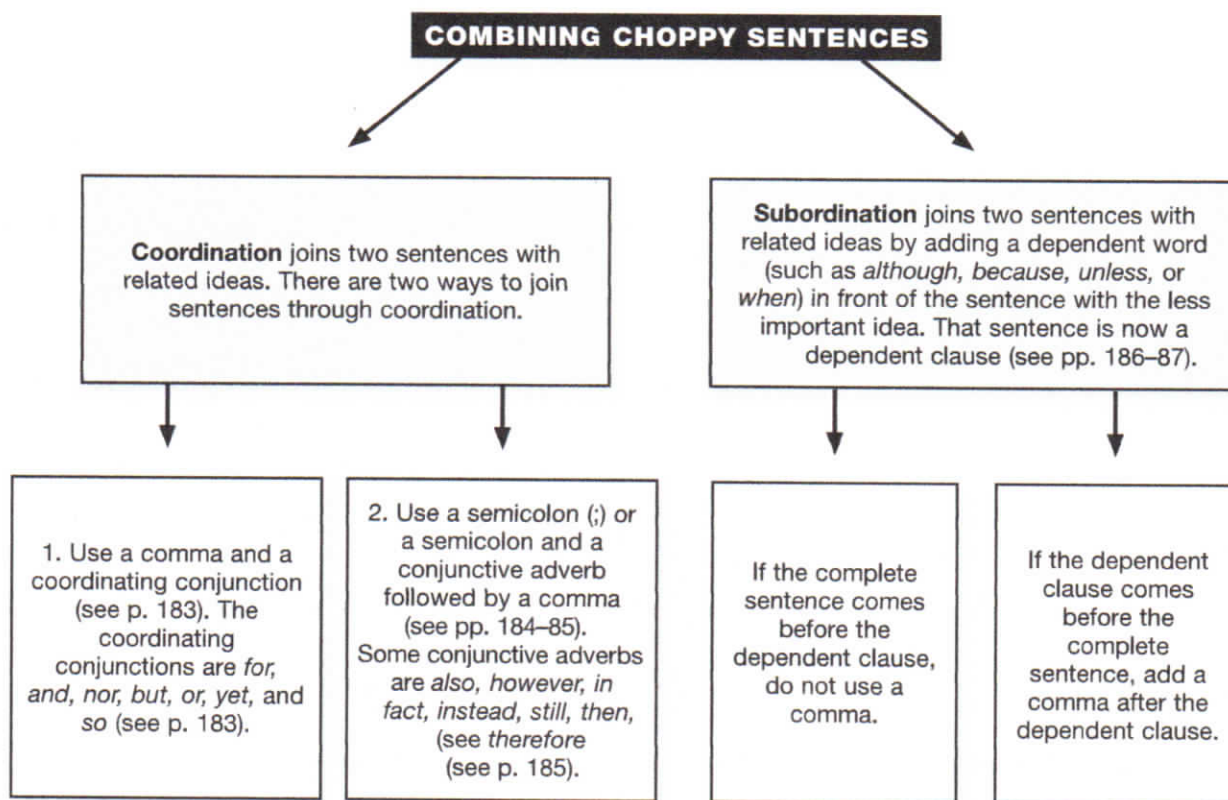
COMBINING CHOPPY SENTENCES

**Coordination** joins two sentences with related ideas. There are two ways to join sentences through coordination.

**Subordination** joins two sentences with related ideas by adding a dependent word (such as *although, because, unless,* or *when*) in front of the sentence with the less important idea. That sentence is now a dependent clause (see pp. 186–87).

1. Use a comma and a coordinating conjunction (see p. 183). The coordinating conjunctions are *for, and, nor, but, or, yet,* and *so* (see p. 183).

2. Use a semicolon (;) or a semicolon and a conjunctive adverb followed by a comma (see pp. 184–85). Some conjunctive adverbs are *also, however, in fact, instead, still, then,* (see *therefore* (see p. 185).

If the complete sentence comes before the dependent clause, do not use a comma.

If the dependent clause comes before the complete sentence, add a comma after the dependent clause.